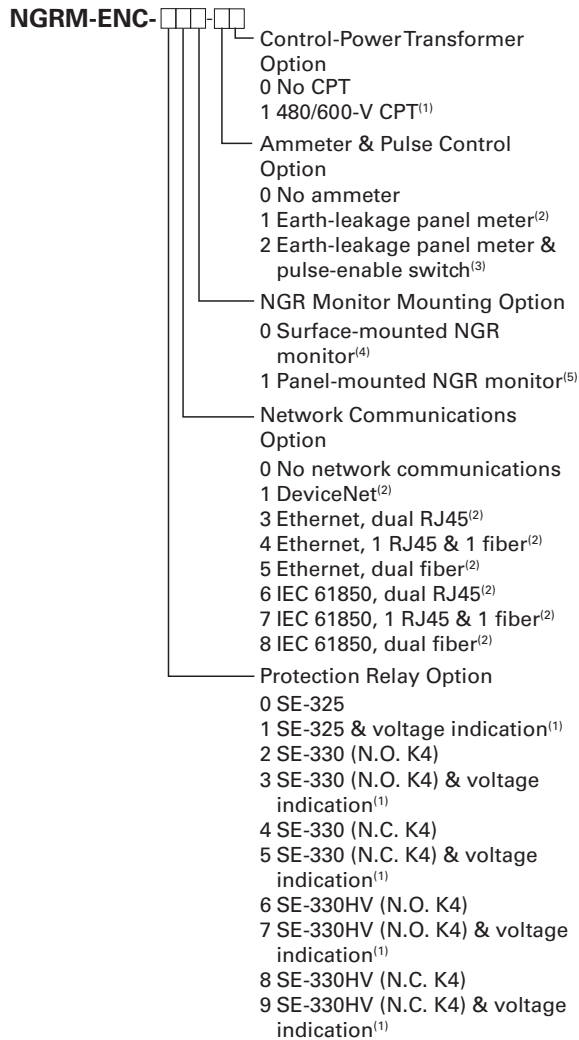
NGRM-ENC-

Control-Power Transformer Option
0 No CPT
1 480/600-V CPT$^{(1)}$

Ammeter & Pulse Control Option
0 No ammeter
1 Earth-leakage panel meter$^{(2)}$
2 Earth-leakage panel meter & pulse-enable switch$^{(3)}$

NGR Monitor Mounting Option
0 Surface-mounted NGR monitor$^{(4)}$
1 Panel-mounted NGR monitor$^{(5)}$

Network Communications Option
0 No network communications
1 DeviceNet$^{(2)}$
3 Ethernet, dual RJ45$^{(2)}$
4 Ethernet, 1 RJ45 & 1 fiber$^{(2)}$
5 Ethernet, dual fiber$^{(2)}$
6 IEC 61850, dual RJ45$^{(2)}$
7 IEC 61850, 1 RJ45 & 1 fiber$^{(2)}$
8 IEC 61850, dual fiber$^{(2)}$

Protection Relay Option
0 SE-325
1 SE-325 & voltage indication$^{(1)}$
2 SE-330 (N.O. K4)
3 SE-330 (N.O. K4) & voltage indication$^{(1)}$
4 SE-330 (N.C. K4)
5 SE-330 (N.C. K4) & voltage indication$^{(1)}$
6 SE-330HV (N.O. K4)
7 SE-330HV (N.O. K4) & voltage indication$^{(1)}$
8 SE-330HV (N.C. K4)
9 SE-330HV (N.C. K4) & voltage indication$^{(1)}$